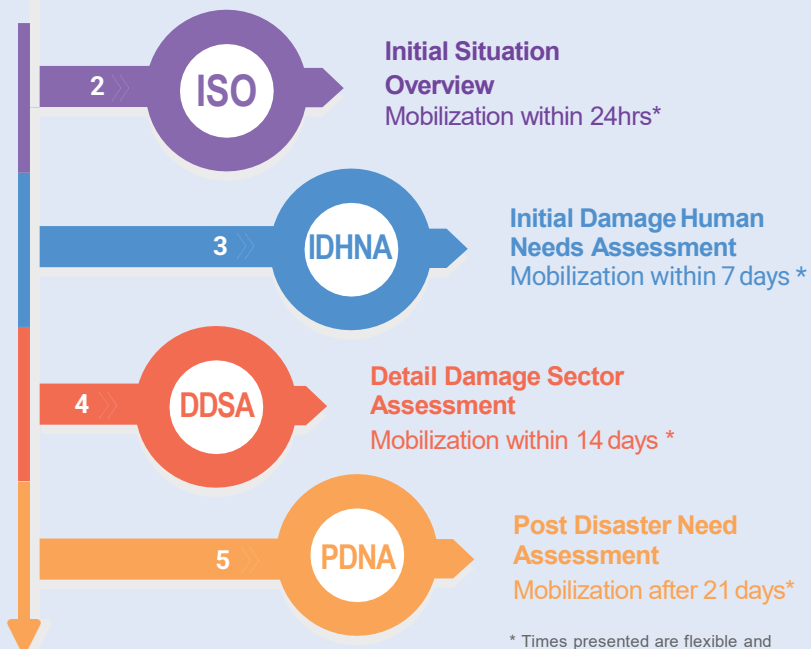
2

ISO

Initial Situation Overview
Mobilization within 24hrs*

3

IDHNA

Initial Damage Human Needs Assessment
Mobilization within 7 days *

4

DDSA

Detail Damage Sector Assessment
Mobilization within 14 days *

5

PDNA

Post Disaster Need Assessment
Mobilization after 21 days*

* Times presented are flexible and